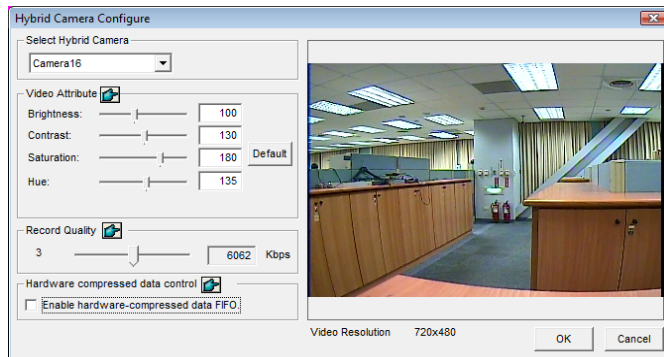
Hybrid Camera Configure

Select Hybrid Camera
Camera16

Video Attribute
Brightness: 100
Contrast: 130
Saturation: 180
Hue: 135
Default

Record Quality
3
6062 Kbps

Hardware compressed data control
Enable hardware-compressed data FIFO

Video Resolution 720x480

OK
Cancel